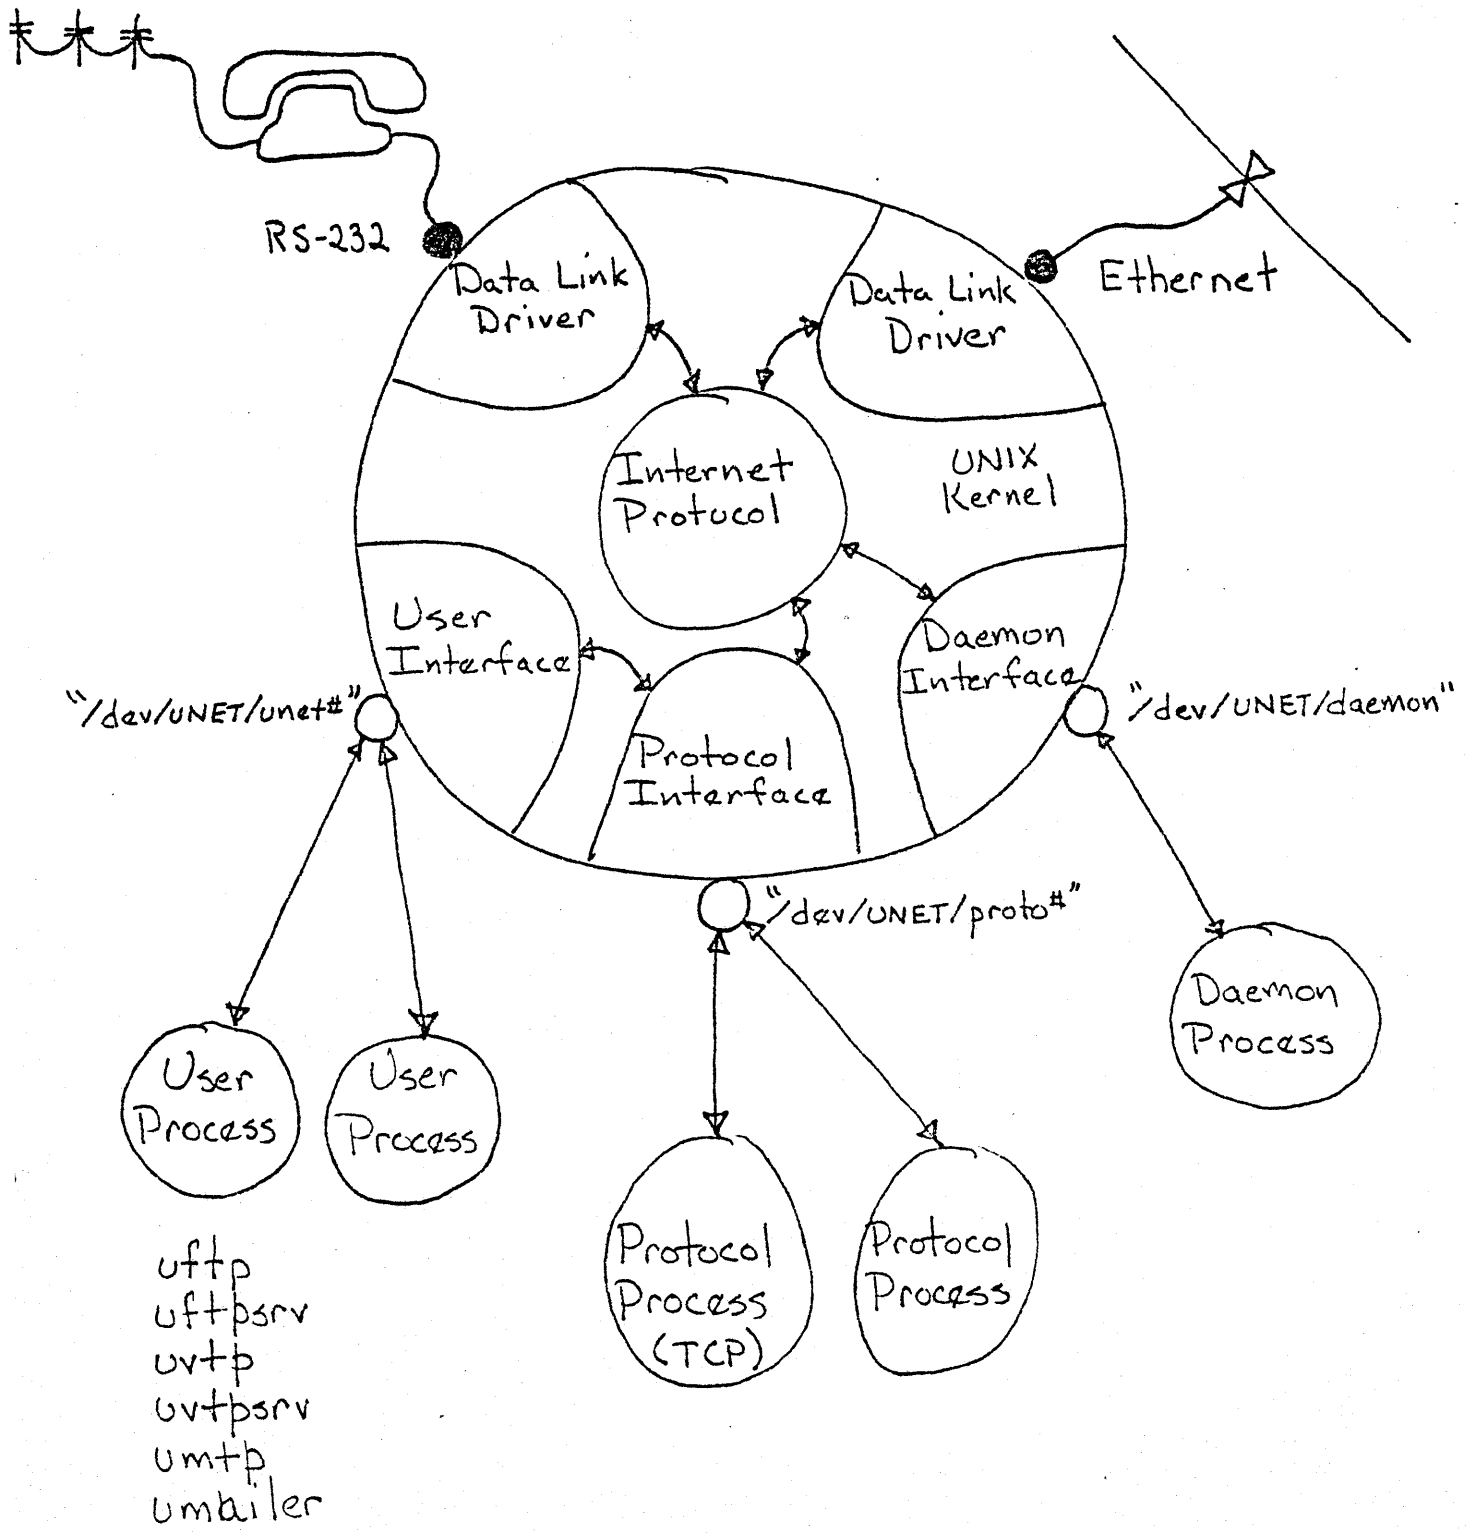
RS-232

Data Link Driver

Data Link Driver

Ethernet

Internet Protocol

UNIX Kernel

User Interface

Daemon Interface

Protocol Interface

"/dev/UNET/unet#"

"/dev/UNET/daemon"

"/dev/UNET/proto#"

User Process

User Process

Daemon Process

Protocol Process (TCP)

Protocol Process

uftp
uftpsrv
uvtp
uvtpsrv
umtp
umailer